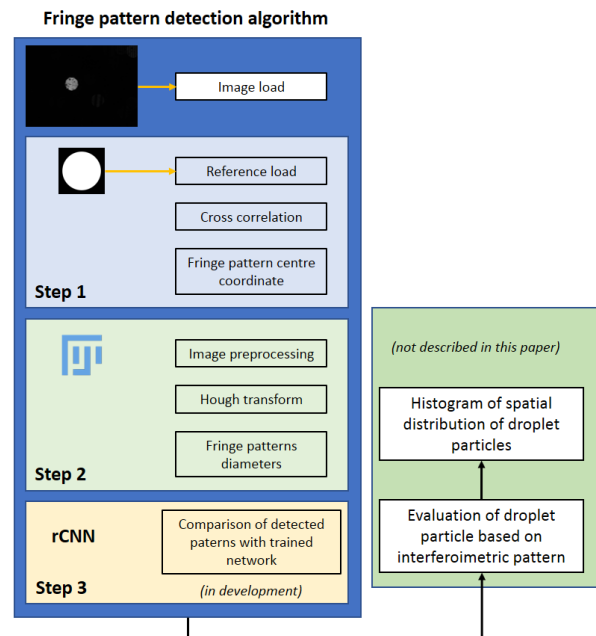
Fringe pattern detection algorithm

Image load

Reference load

Cross correlation

Fringe pattern centre coordinate

Step 1

Image preprocessing

Hough transform

Fringe patterns diameters

Step 2

rCNN

Comparison of detected paterns with trained network

Step 3

(in development)

(not described in this paper)

Histogram of spatial distribution of droplet particles

Evaluation of droplet particle based on interferoimetric pattern